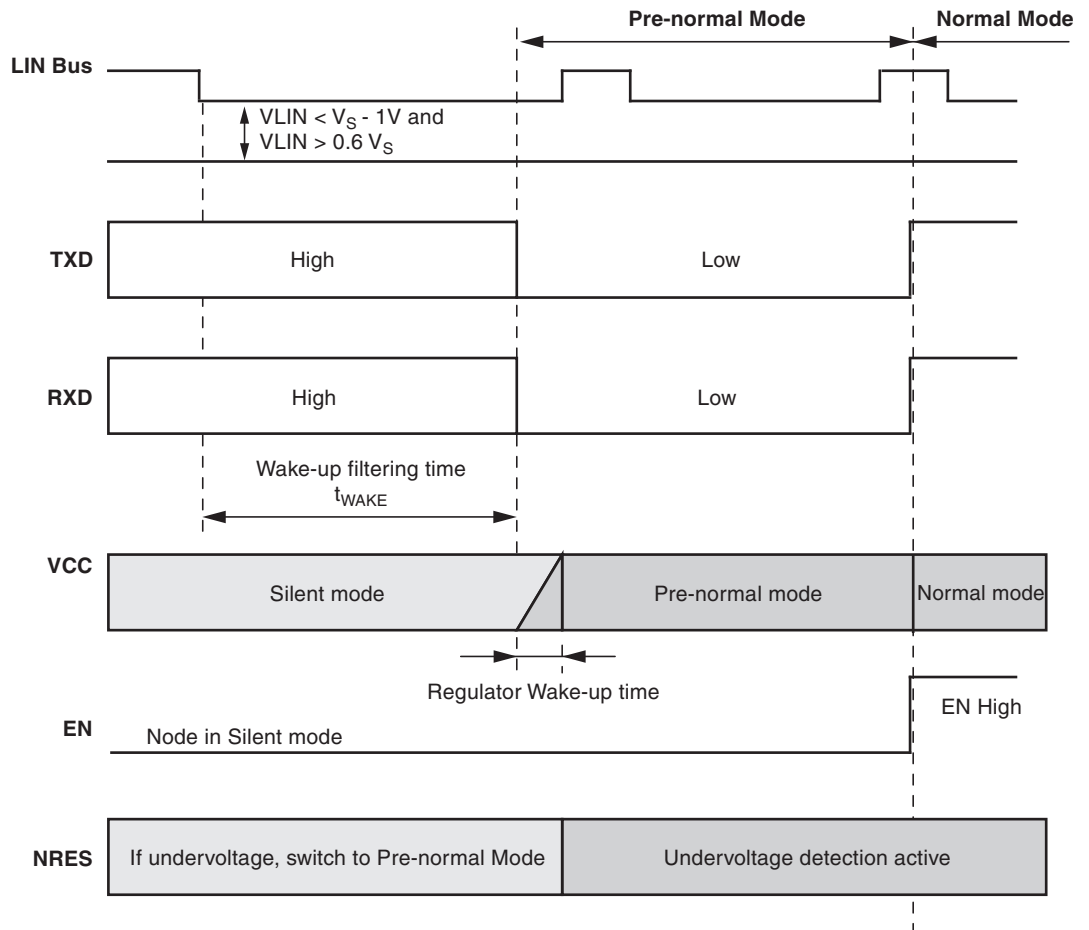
Pre-normal Mode

Normal Mode

LIN Bus

VLIN < $V_S$ - 1V and VLIN > 0.6 $V_S$

TXD

High

Low

RXD

High

Low

Wake-up filtering time $t_{WAKE}$

VCC

Silent mode

Pre-normal mode

Normal mode

Regulator Wake-up time

EN

Node in Silent mode

EN High

NRES

If undervoltage, switch to Pre-normal Mode

Undervoltage detection active